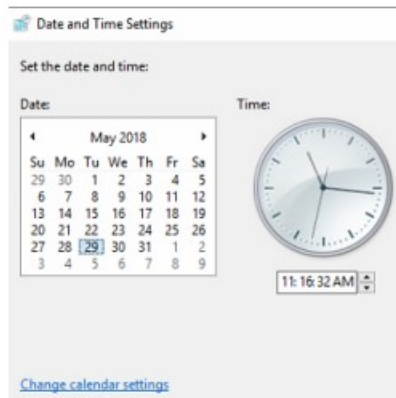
Date and Time Settings

Set the date and time:

Date:

◂ May 2018 ▸

| Su | Mo | Tu | We | Th | Fr | Sa |
|---|---|---|---|---|---|---|
| 29 | 30 | 1 | 2 | 3 | 4 | 5 |
| 6 | 7 | 8 | 9 | 10 | 11 | 12 |
| 13 | 14 | 15 | 16 | 17 | 18 | 19 |
| 20 | 21 | 22 | 23 | 24 | 25 | 26 |
| 27 | 28 | 29 | 30 | 31 | 1 | 2 |
| 3 | 4 | 5 | 6 | 7 | 8 | 9 |

Time:

11:16:32 AM

Change calendar settings